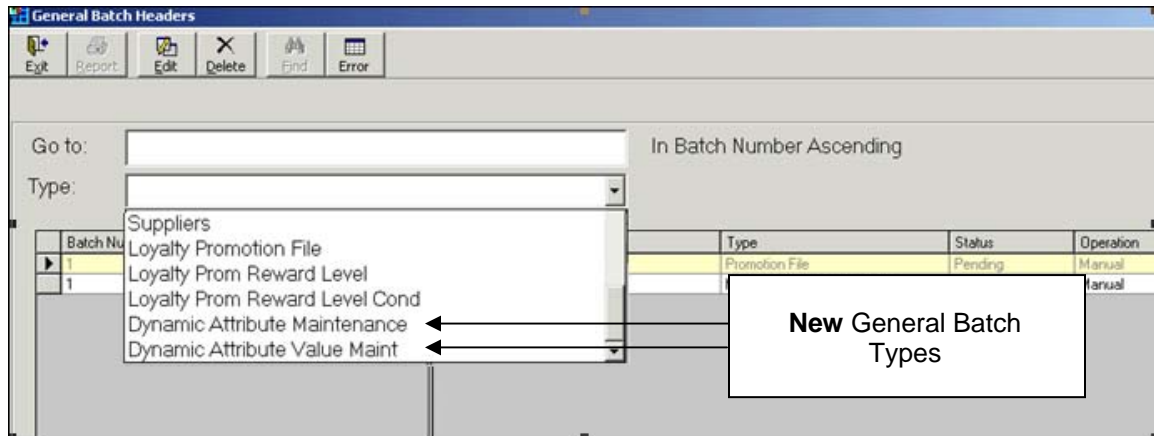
General Batch Headers

Exit Report Edit Delete Find Error

Go to:

In Batch Number Ascending

Type:

Suppliers
Loyalty Promotion File
Loyalty Prom Reward Level
Loyalty Prom Reward Level Cond
Dynamic Attribute Maintenance
Dynamic Attribute Value Maint

| Batch Nu | Type | Status | Operation |
|---|---|---|---|
| 1 | Promotion File | Pending | Manual |
| 1 | | | lanual |

**New** General Batch Types